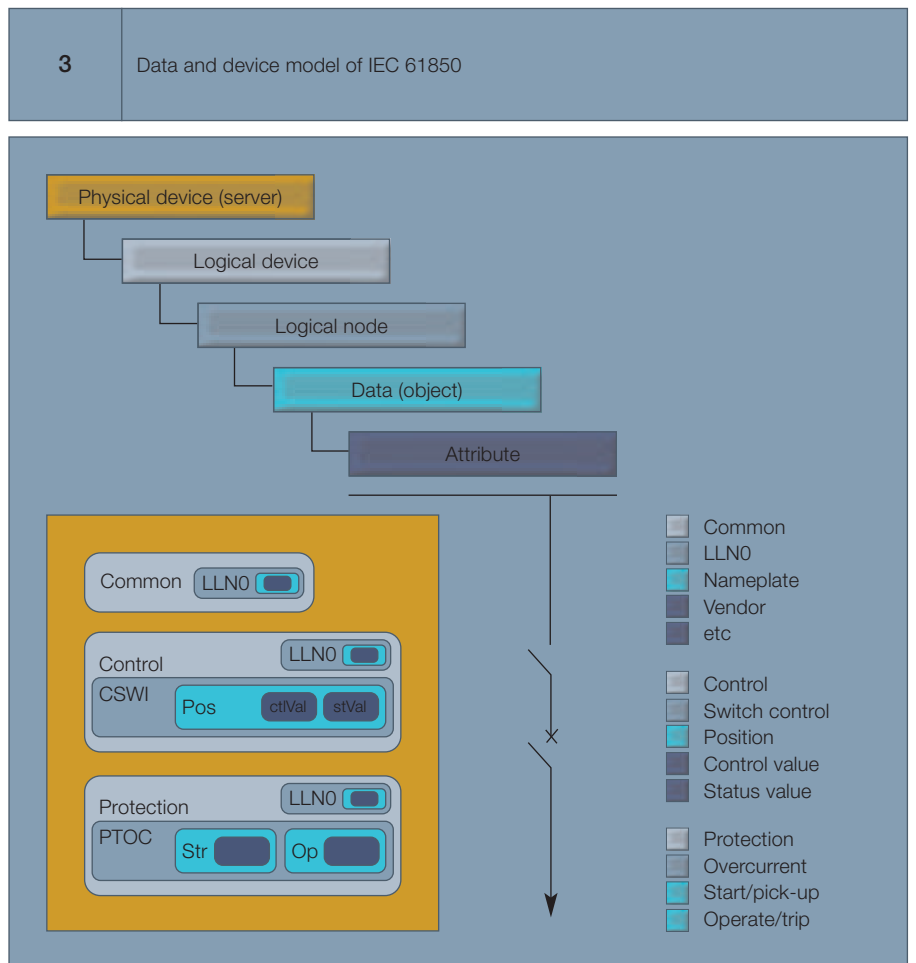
3

Data and device model of IEC 61850

Physical device (server)

Logical device

Logical node

Data (object)

Attribute

Common LLN0

Control LLN0
CSWI Pos ctlVal stVal

Protection LLN0
PTOC Str Op

Common
LLN0
Nameplate
Vendor
etc

Control
Switch control
Position
Control value
Status value

Protection
Overcurrent
Start/pick-up
Operate/trip